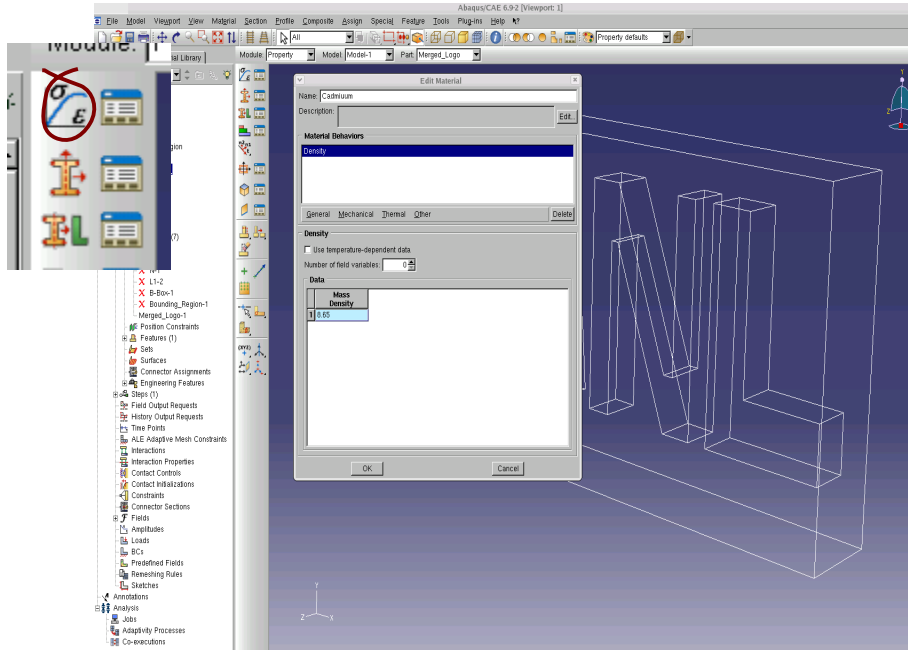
Abaqus/CAE 6.9-2 [Viewport: 1]

File Model Viewport View Material Section Profile Composite Assign Special Feature Tools Plug-ins Help

All

Property defaults

Module: Property Model: Model-1 Part: Merged_Logo

Module:

ial Library

gion

(7)

N-1
L1-2
B-Box-1
Bounding_Region-1
Merged_Logo-1
Position Constraints
Features (1)
Sets
Surfaces
Connector Assignments
Engineering Features
Steps (1)
Field Output Requests
History Output Requests
Time Points
ALE Adaptive Mesh Constraints
Interactions
Interaction Properties
Contact Controls
Contact Initializations
Constraints
Connector Sections
Fields
Amplitudes
Loads
BCs
Predefined Fields
Remeshing Rules
Sketches
Annotations
Analysis
Jobs
Adaptivity Processes
Co-executions

Edit Material

Name: Cadmium

Description:

Edit...

Material Behaviors

Density

General Mechanical Thermal Other Delete

Density

Use temperature-dependent data

Number of field variables: 0

Data

| | Mass Density |
|---|---|
| 1 | 8.65 |

OK Cancel